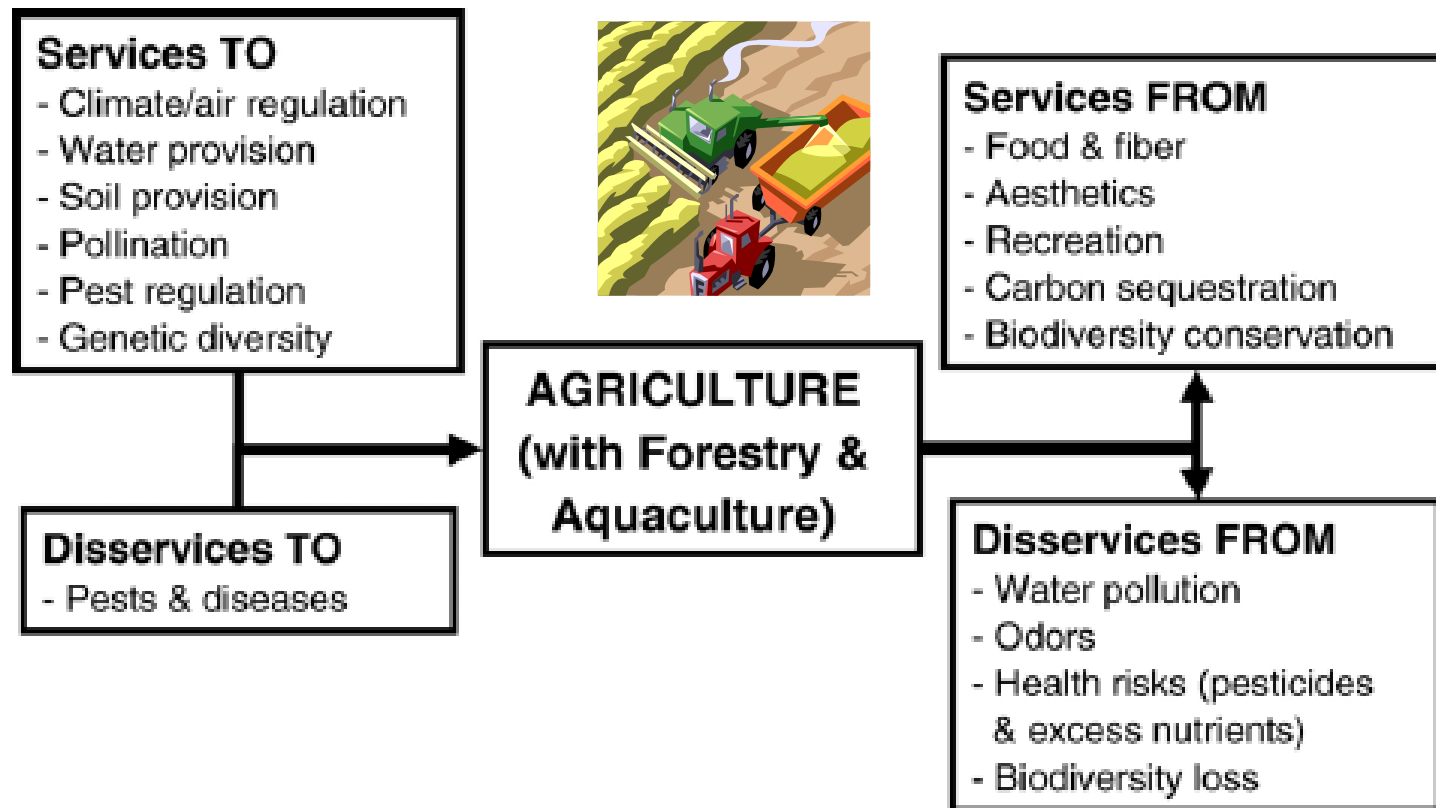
Services TO
- Climate/air regulation
- Water provision
- Soil provision
- Pollination
- Pest regulation
- Genetic diversity

Disservices TO
- Pests & diseases

AGRICULTURE (with Forestry & Aquaculture)

Services FROM
- Food & fiber
- Aesthetics
- Recreation
- Carbon sequestration
- Biodiversity conservation

Disservices FROM
- Water pollution
- Odors
- Health risks (pesticides & excess nutrients)
- Biodiversity loss